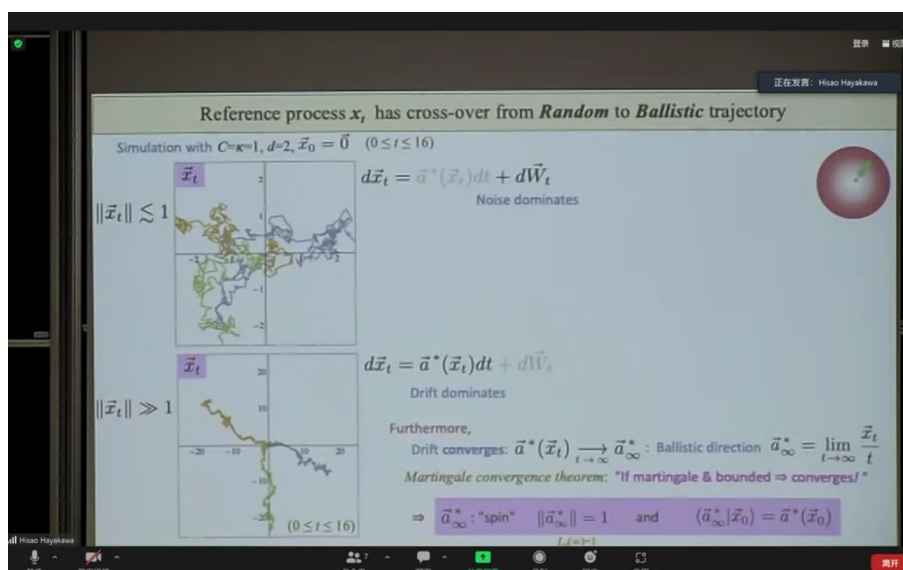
登录

正在发言: Hisao Hayakawa

Reference process $x_t$ has cross-over from *Random* to *Ballistic* trajectory

Simulation with $C=\kappa=1$, $d=2$, $\vec{x}_0=\vec{0}$ $(0 \le t \le 16)$

$\|\vec{x}_t\| \lesssim 1$

$\vec{x}_t$

2 1 -1 -2

$d\vec{x}_t = \vec{a}^*(\vec{x}_t)dt + d\vec{W}_t$

Noise dominates

$\|\vec{x}_t\| \gg 1$

$\vec{x}_t$

20 10 -20 -10 10 20 -10 -20

$(0 \le t \le 16)$

$d\vec{x}_t = \vec{a}^*(\vec{x}_t)dt + d\vec{W}_t$

Drift dominates

Furthermore,

Drift converges: $\vec{a}^*(\vec{x}_t) \underset{t\to\infty}{\longrightarrow} \vec{a}^*_\infty$ : Ballistic direction $\vec{a}^*_\infty = \lim_{t\to\infty} \frac{\vec{x}_t}{t}$

*Martingale convergence theorem*: "If martingale & bounded ⇒ converges!"

⇒ $\vec{a}^*_\infty$ : "spin" $\|\vec{a}^*_\infty\| = 1$ and $\langle \vec{a}^*_\infty | \vec{x}_0 \rangle = \vec{a}^*(\vec{x}_0)$

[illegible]

Hisao Hayakawa

7

离开